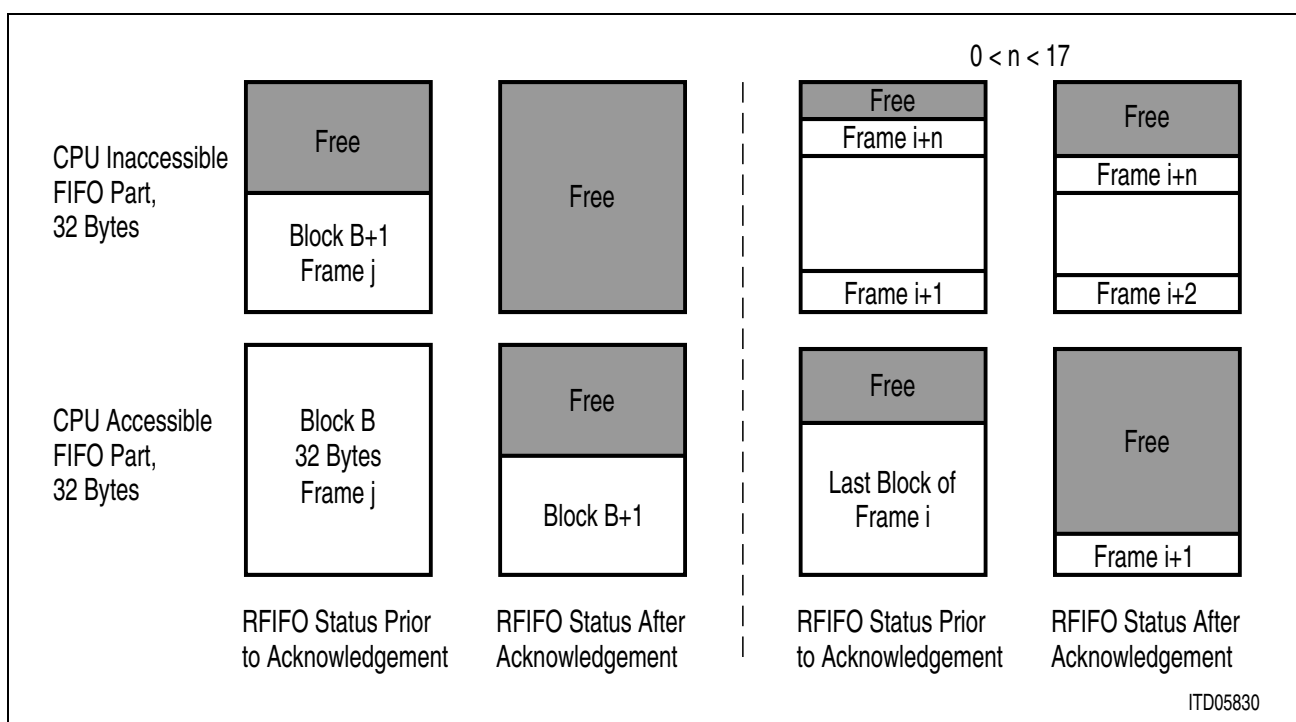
0 < n < 17

CPU Inaccessible FIFO Part, 32 Bytes

CPU Accessible FIFO Part, 32 Bytes

Free

Block B+1
Frame j

Block B
32 Bytes
Frame j

Free

Free

Block B+1

Free

Frame i+n

Frame i+1

Free

Last Block of Frame i

Free

Frame i+n

Frame i+2

Free

Frame i+1

RFIFO Status Prior to Acknowledgement

RFIFO Status After Acknowledgement

RFIFO Status Prior to Acknowledgement

RFIFO Status After Acknowledgement

ITD05830